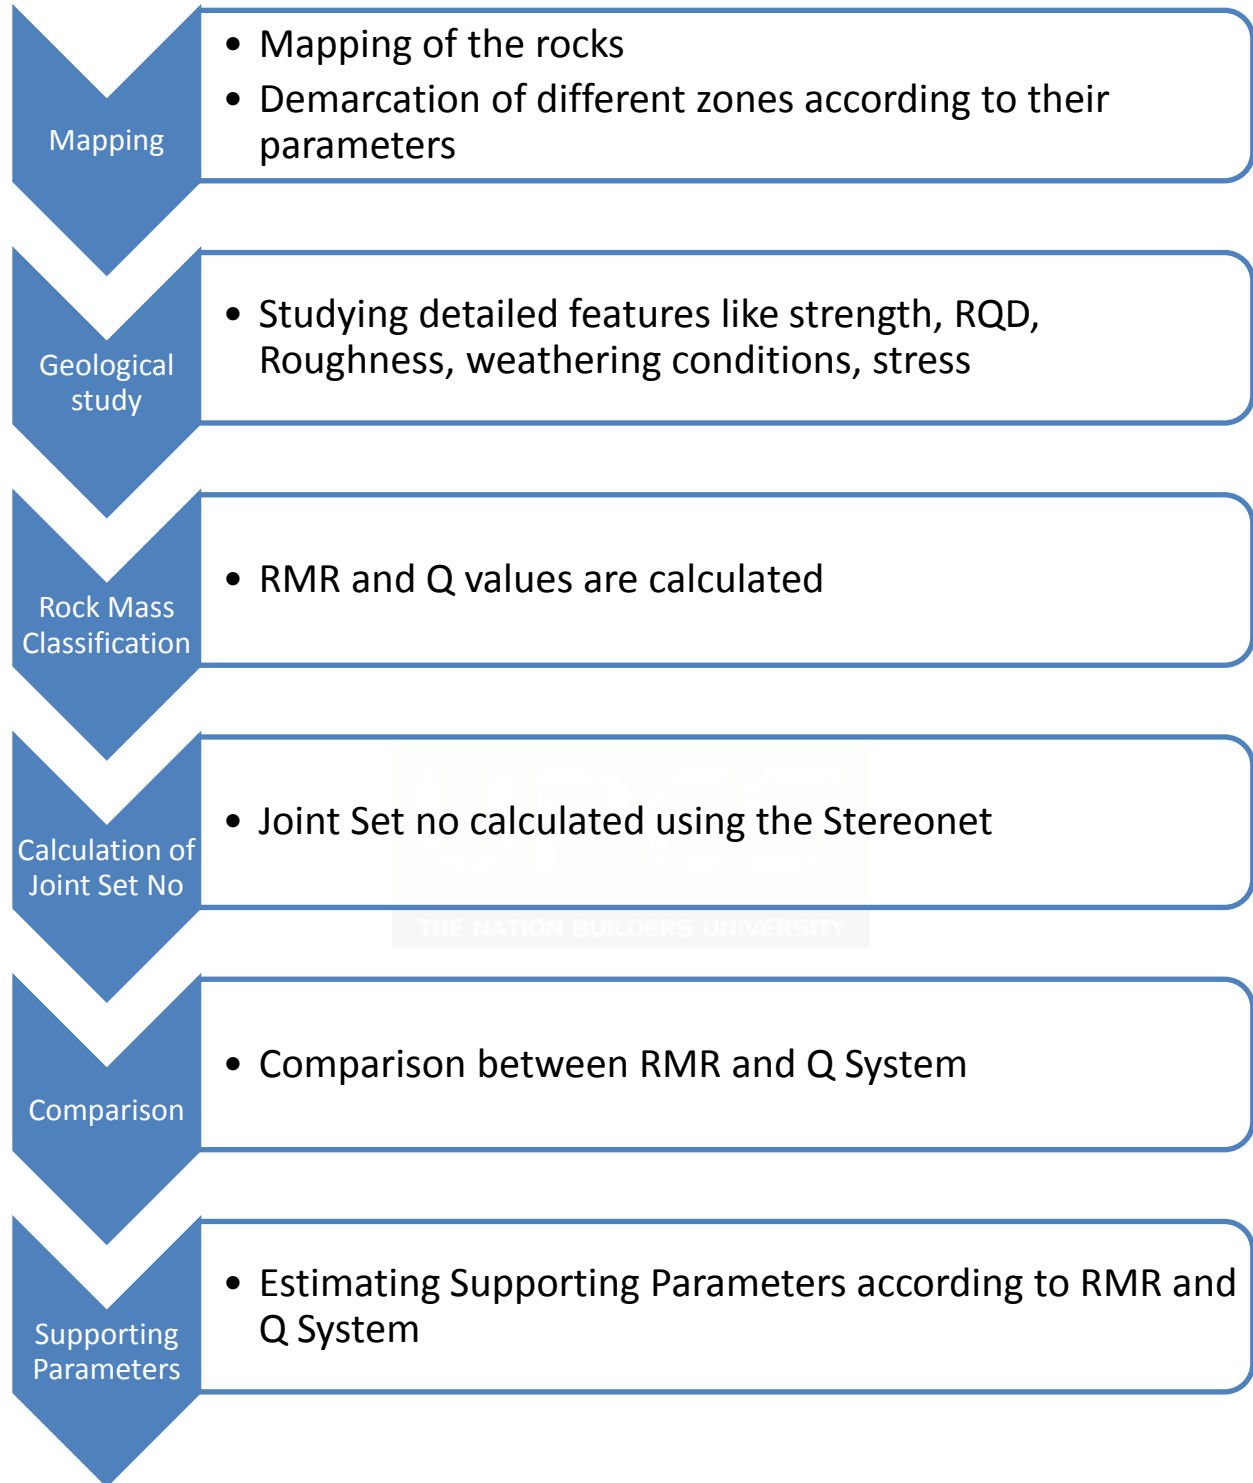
Mapping

- Mapping of the rocks
- Demarcation of different zones according to their parameters

Geological study

- Studying detailed features like strength, RQD, Roughness, weathering conditions, stress

Rock Mass Classification

- RMR and Q values are calculated

Calculation of Joint Set No

- Joint Set no calculated using the Stereonet

THE NATION BUILDERS UNIVERSITY

Comparison

- Comparison between RMR and Q System

Supporting Parameters

- Estimating Supporting Parameters according to RMR and Q System